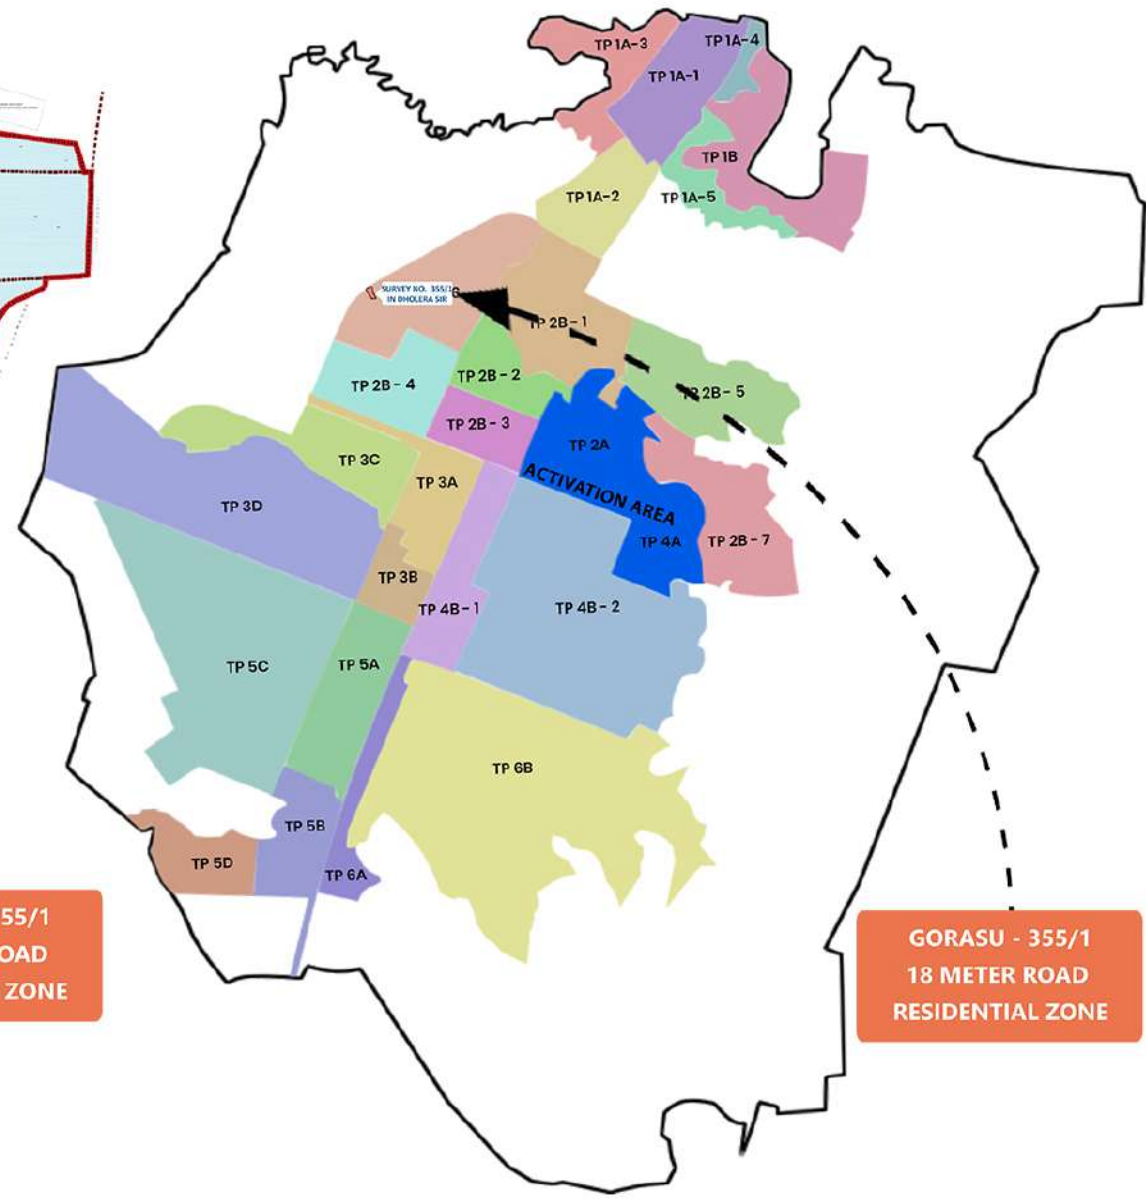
TP 1A-3
TP 1A-4
TP 1A-1
TP 1B
TP 1A-2
TP 1A-5
SURVEY NO. 355/1 IN DHOLERA SIR
TP 2B - 1
TP 2B - 4
TP 2B - 2
TP 2B - 5
TP 2B - 3
TP 2A
TP 3C
TP 3A
ACTIVATION AREA
TP 3D
TP 4A
TP 2B - 7
TP 3B
TP 4B - 1
TP 4B - 2
TP 5C
TP 5A
TP 6B
TP 5B
TP 5D
TP 6A
355/1
OAD
ZONE
GORASU - 355/1
18 METER ROAD
RESIDENTIAL ZONE